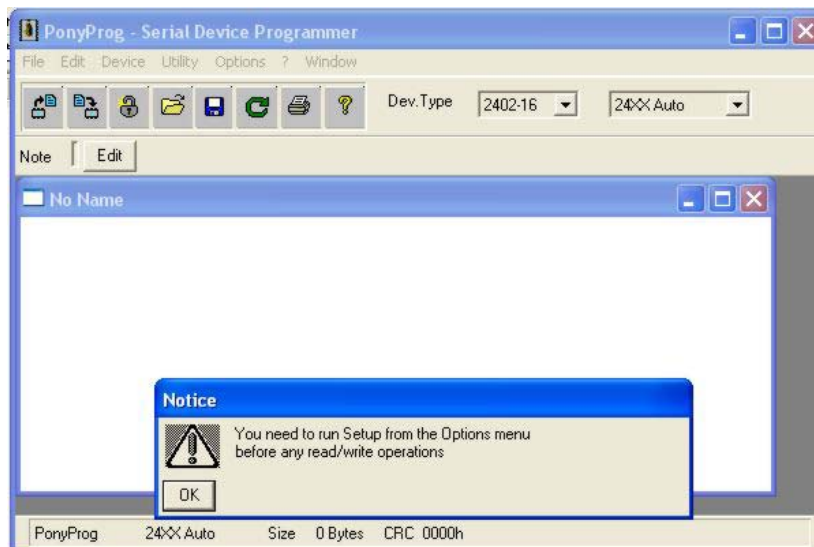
PonyProg - Serial Device Programmer

File Edit Device Utility Options ? Window

Dev.Type 2402-16 24XX Auto

Note Edit

No Name

Notice

You need to run Setup from the Options menu before any read/write operations

OK

PonyProg 24XX Auto Size 0 Bytes CRC 0000h